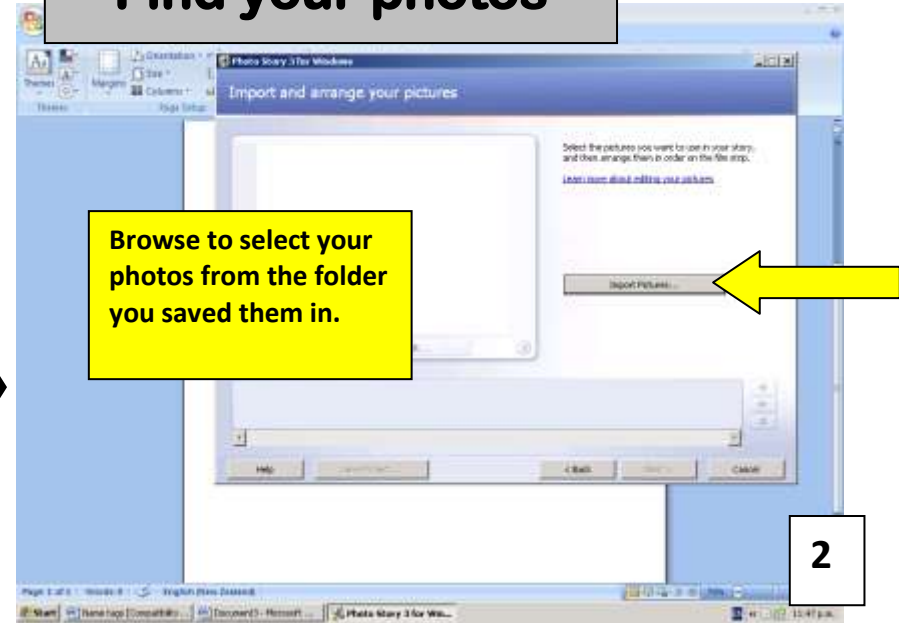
Find your photos

Themes

Margins

Orientation

Size

Columns

Page Setup

Photo Story 3 for Windows

Import and arrange your pictures

Select the pictures you want to use in your story, and then arrange them in order on the film strip.

Learn more about editing your pictures

Browse to select your photos from the folder you saved them in.

Import Pictures...

Help

< Back

Next >

Cancel

2

Page: 1 of 1   Words: 0   English (New Zealand)

Start

Photo Story 3 for Win...

11:47 p.m.